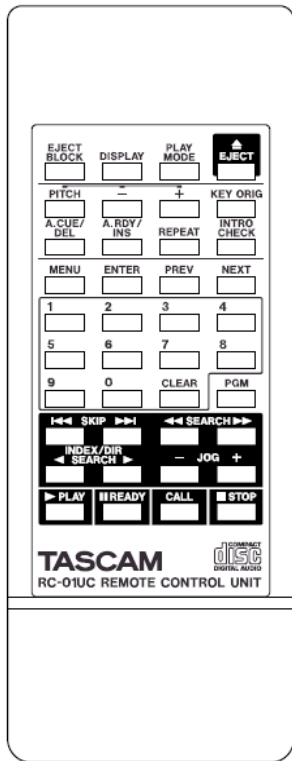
EJECT BLOCK
DISPLAY
PLAY MODE
▲ EJECT
PITCH
−
+
KEY ORIG
A.CUE/ DEL
A.RDY/ INS
REPEAT
INTRO CHECK
MENU
ENTER
PREV
NEXT
1
2
3
4
5
6
7
8
9
0
CLEAR
PGM
|◀◀ SKIP ▶▶|
◀◀ SEARCH ▶▶
◀ INDEX/DIR SEARCH ▶
− JOG +
▶ PLAY
II READY
CALL
■ STOP
TASCAM
COMPACT disc DIGITAL AUDIO
RC-01UC REMOTE CONTROL UNIT